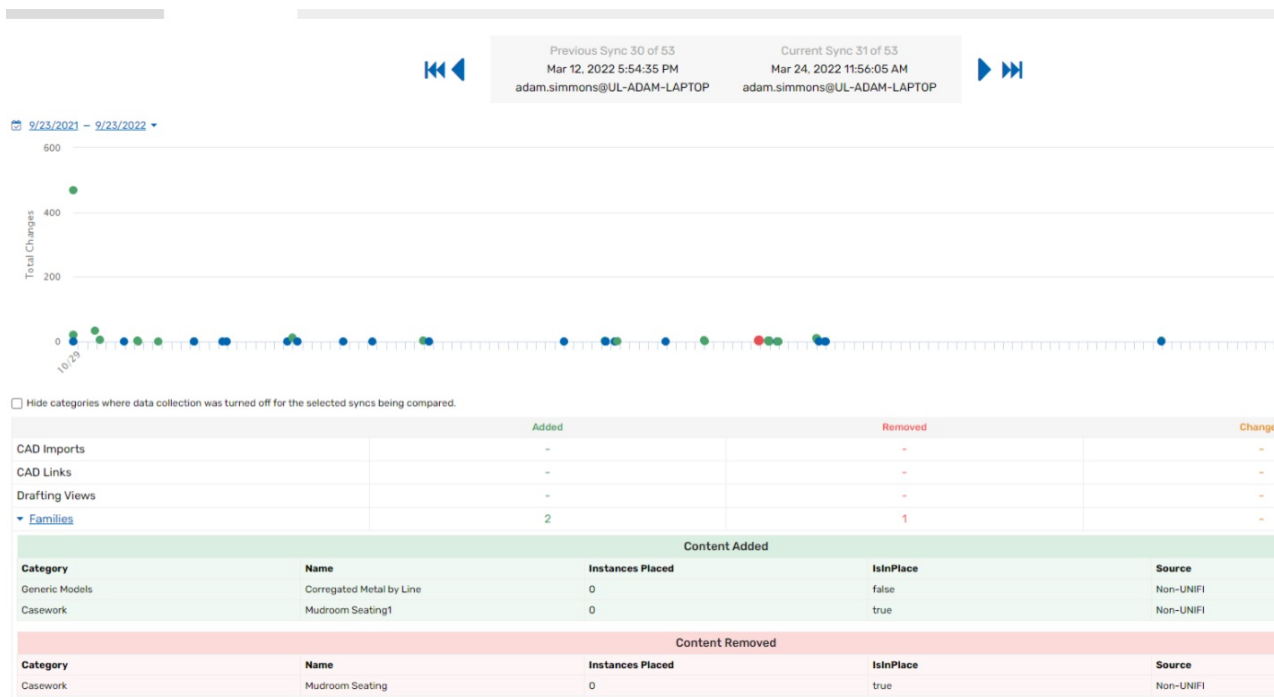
Previous Sync 30 of 53
Mar 12, 2022 5:54:35 PM
adam.simmons@UL-ADAM-LAPTOP

Current Sync 31 of 53
Mar 24, 2022 11:56:05 AM
adam.simmons@UL-ADAM-LAPTOP

9/23/2021 – 9/23/2022

600
400
200
0
Total Changes
10/29

Hide categories where data collection was turned off for the selected syncs being compared.

| | Added | Removed | Change |
|---|---|---|---|
| CAD Imports | – | – | – |
| CAD Links | – | – | – |
| Drafting Views | – | – | – |
| Families | 2 | 1 | – |

Content Added

| Category | Name | Instances Placed | IsInPlace | Source |
|---|---|---|---|---|
| Generic Models | Corregated Metal by Line | 0 | false | Non-UNIFI |
| Casework | Mudroom Seating1 | 0 | true | Non-UNIFI |

Content Removed

| Category | Name | Instances Placed | IsInPlace | Source |
|---|---|---|---|---|
| Casework | Mudroom Seating | 0 | true | Non-UNIFI |